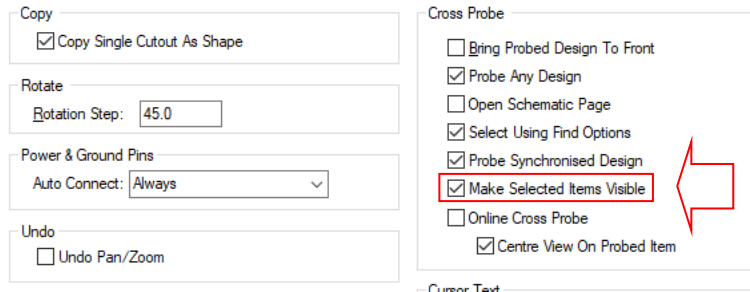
Copy
Copy Single Cutout As Shape

Rotate
Rotation Step: 45.0

Power & Ground Pins
Auto Connect: Always

Undo
Undo Pan/Zoom

Cross Probe
Bring Probed Design To Front
Probe Any Design
Open Schematic Page
Select Using Find Options
Probe Synchronised Design
Make Selected Items Visible
Online Cross Probe
Centre View On Probed Item

Cursor Text